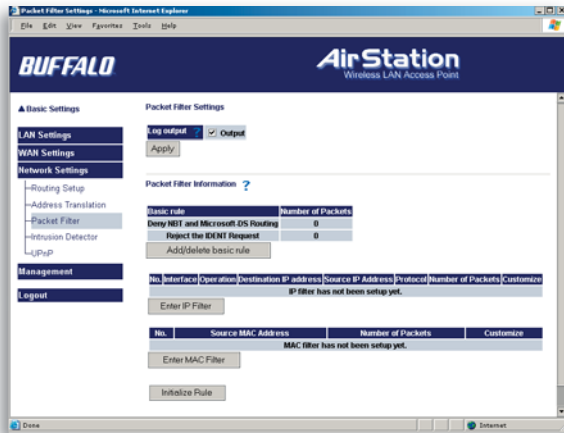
Packet Filter Settings - Microsoft Internet Explorer

File Edit View Favorites Tools Help

BUFFALO

AirStation
Wireless LAN Access Point

▲Basic Settings

LAN Settings
WAN Settings
Network Settings
Routing Setup
Address Translation
Packet Filter
Intrusion Detector
UPnP
Management
Logout

Packet Filter Settings

Log output ? ✓ Output

Apply

Packet Filter Information ?

| Basic rule | Number of Packets |
|---|---|
| Deny NBT and Microsoft-DS Routing | 0 |
| Reject the IDENT Request | 0 |

Add/delete basic rule

| No. | Interface | Operation | Destination IP address | Source IP Address | Protocol | Number of Packets | Customize |
|---|---|---|---|---|---|---|---|
| IP filter has not been setup yet. | | | | | | | |

Enter IP Filter

| No. | Source MAC Address | Number of Packets | Customize |
|---|---|---|---|
| MAC filter has not been setup yet. | | | |

Enter MAC Filter

Initialize Rule

Done

Internet